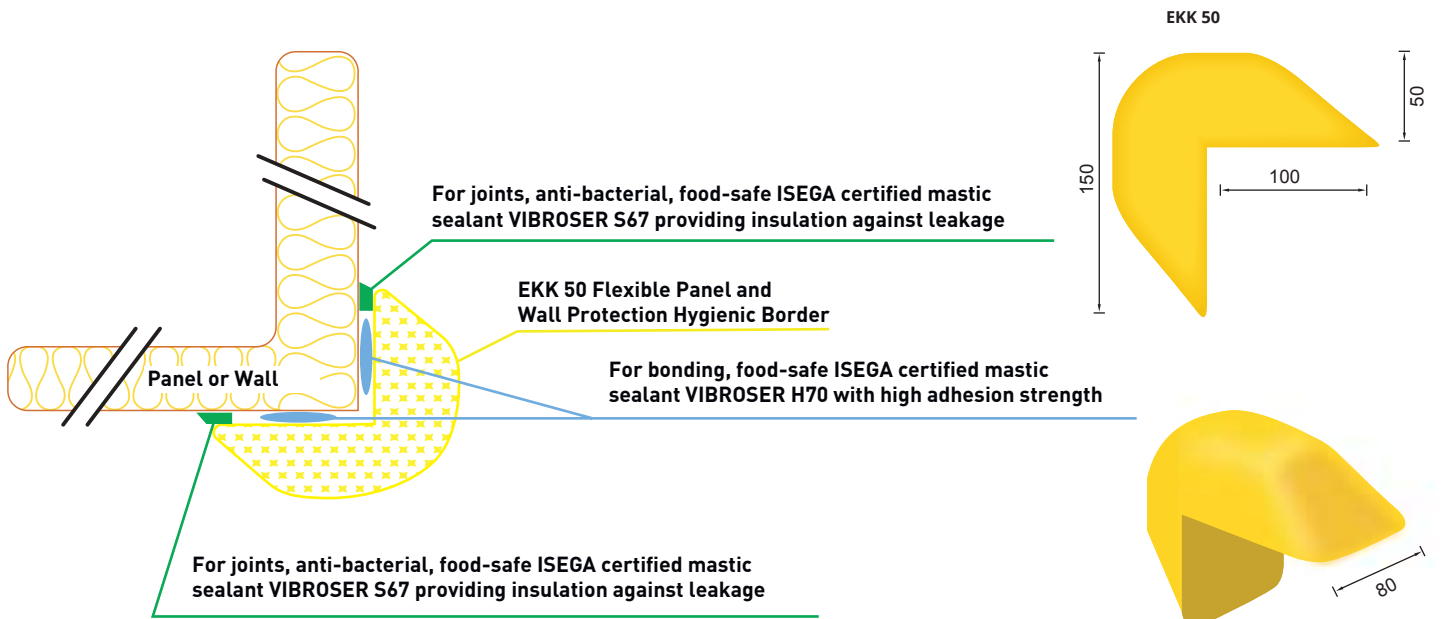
EKK 50

150

50

100

For joints, anti-bacterial, food-safe ISEGA certified mastic sealant VIBROSER S67 providing insulation against leakage

EKK 50 Flexible Panel and Wall Protection Hygienic Border

For bonding, food-safe ISEGA certified mastic sealant VIBROSER H70 with high adhesion strength

Panel or Wall

For joints, anti-bacterial, food-safe ISEGA certified mastic sealant VIBROSER S67 providing insulation against leakage

80